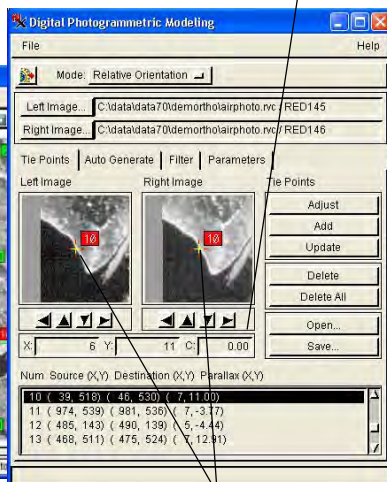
Digital Photogrammetric Modeling

File

Help

Mode: Relative Orientation

Left Image... C:\data\data70\demortho\airphoto.rvc / RED145

Right Image... C:\data\data70\demortho\airphoto.rvc / RED146

Tie Points | Auto Generate | Filter | Parameters

Left Image

Right Image

Tie Points

10

10

Adjust

Add

Update

Delete

Delete All

Open...

Save...

X: 6 Y: 11 C: 0.00

Num Source (X,Y) Destination (X,Y) Parallax (X,Y)

10 ( 39, 518) ( 46, 530) ( 7, 11.00)
11 ( 974, 539) ( 981, 536) ( 7, -3.17)
12 ( 485, 143) ( 490, 139) ( 5, -4.44)
13 ( 468, 511) ( 475, 524) ( 7, 12.91)